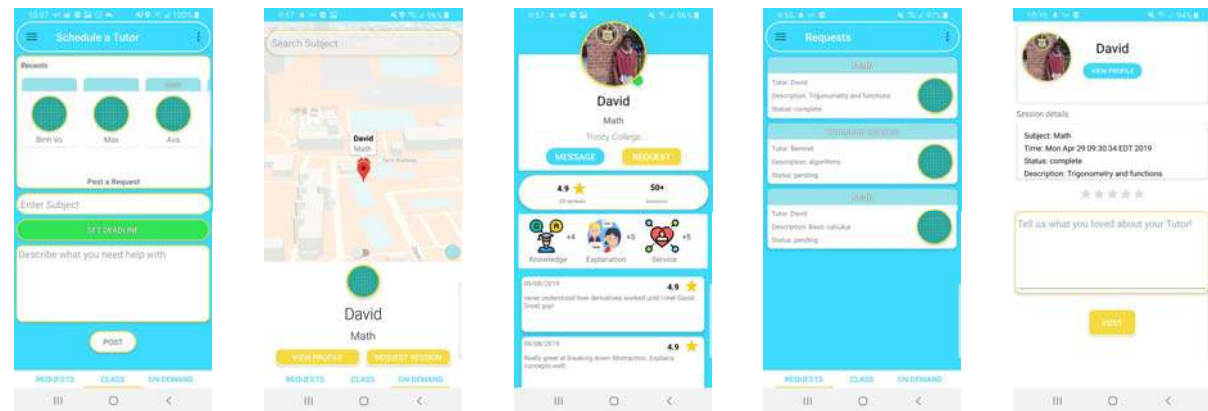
Schedule a Tutor

Recents

Binh Vo

Max

Ava

Post a Request

Enter Subject

SET DEADLINE

Describe what you need help with

POST

REQUESTS CLASS ON DEMAND

Search Subject

David

Math

David

Math

VIEW PROFILE

REQUEST SESSION

REQUESTS CLASS ON DEMAND

David

Math

Trinity College

MESSAGE

REQUEST

4.9

50+

Knowledge +4

Explanation +5

Service +5

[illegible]

4.9

never understood how derivatives worked until I met David. Great guy!

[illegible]

4.9

Really great at breaking down Abstraction. Explains concepts well!

Requests

MATH

Tutor: David

Description: Trigonometry and functions

Status: complete

COMPUTER SCIENCE

Tutor: Bennet

Description: algorithms

Status: pending

MATH

Tutor: David

Description: Basic calculus

Status: pending

REQUESTS CLASS ON DEMAND

David

VIEW PROFILE

Session details

Subject: Math

Time: Mon Apr 29 09:30:34 EDT 2019

Status: complete

Description: Trigonometry and functions

Tell us what you loved about your Tutor!

POST